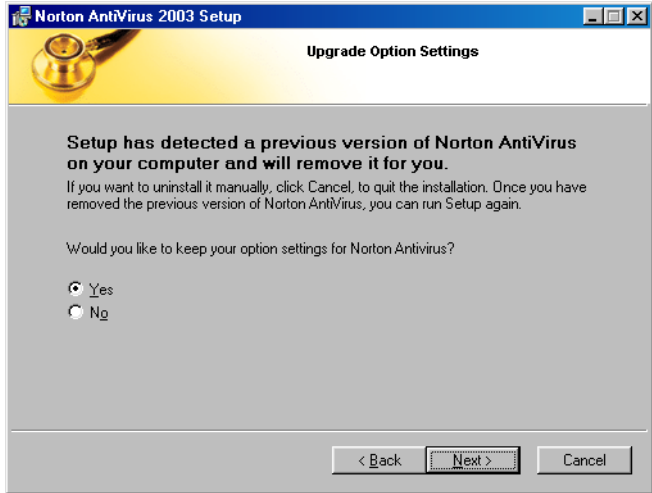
Norton AntiVirus 2003 Setup

Upgrade Option Settings

Setup has detected a previous version of Norton AntiVirus on your computer and will remove it for you.

If you want to uninstall it manually, click Cancel, to quit the installation. Once you have removed the previous version of Norton AntiVirus, you can run Setup again.

Would you like to keep your option settings for Norton Antivirus?

Yes
No

< Back
Next >
Cancel